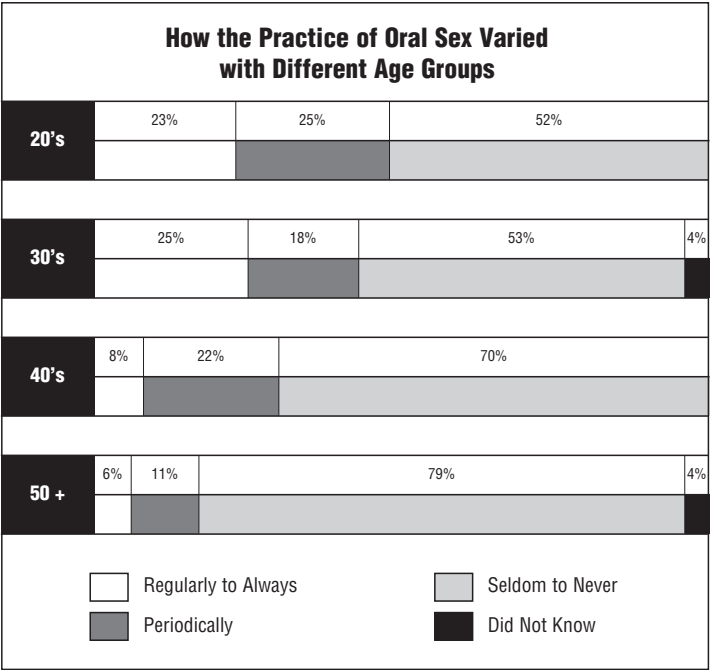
How the Practice of Oral Sex Varied with Different Age Groups

20's
23% 25% 52%

30's
25% 18% 53% 4%

40's
8% 22% 70%

50 +
6% 11% 79% 4%

Regularly to Always
Periodically
Seldom to Never
Did Not Know